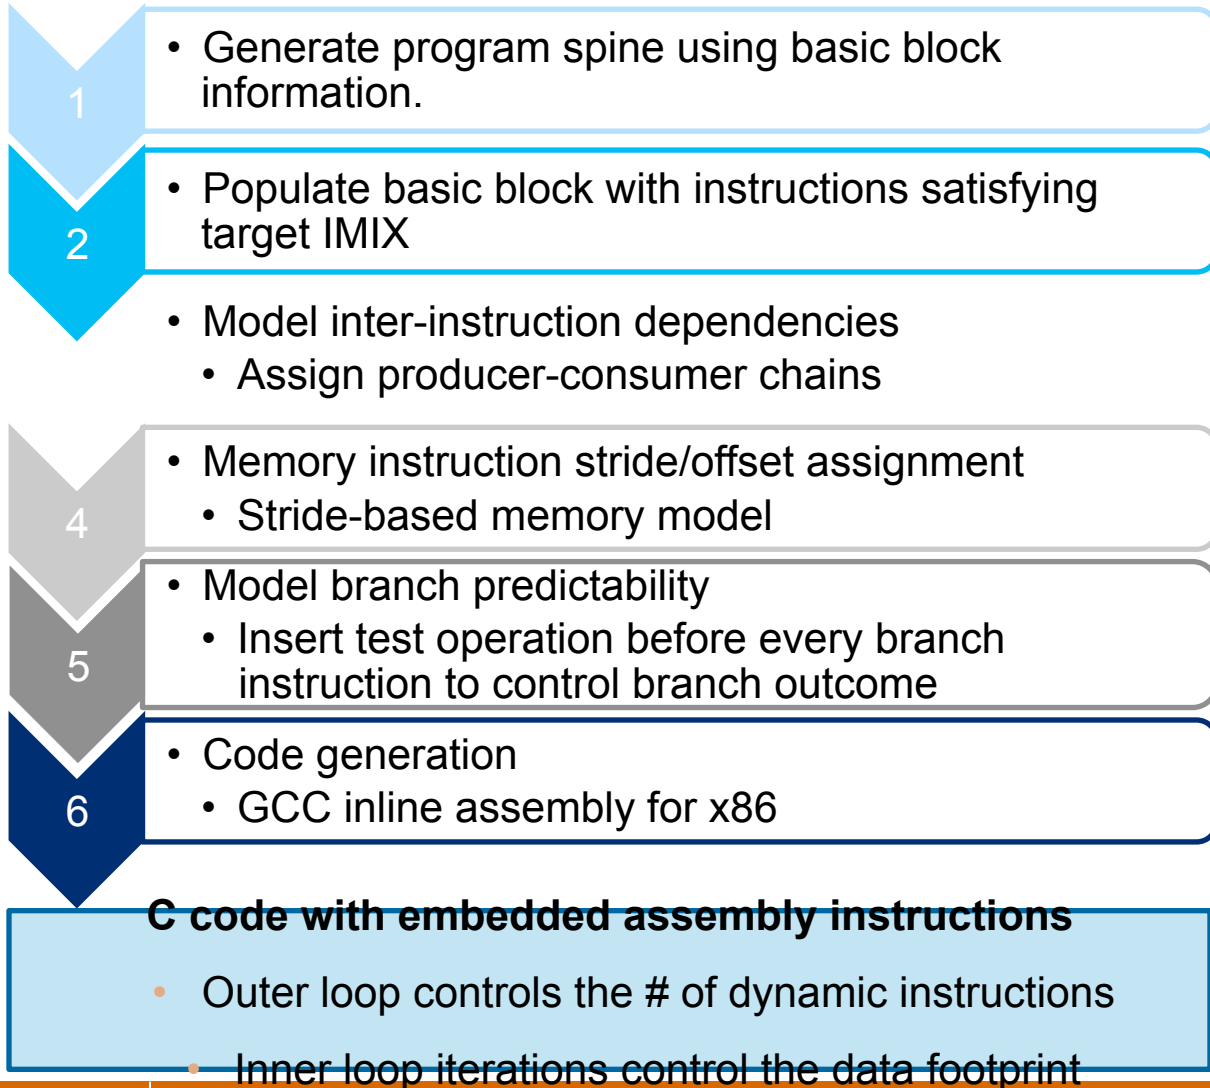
1

• Generate program spine using basic block information.

2

• Populate basic block with instructions satisfying target IMIX

• Model inter-instruction dependencies
  • Assign producer-consumer chains

4

• Memory instruction stride/offset assignment
  • Stride-based memory model

5

• Model branch predictability
  • Insert test operation before every branch instruction to control branch outcome

6

• Code generation
  • GCC inline assembly for x86

C code with embedded assembly instructions

• Outer loop controls the # of dynamic instructions

• Inner loop iterations control the data footprint